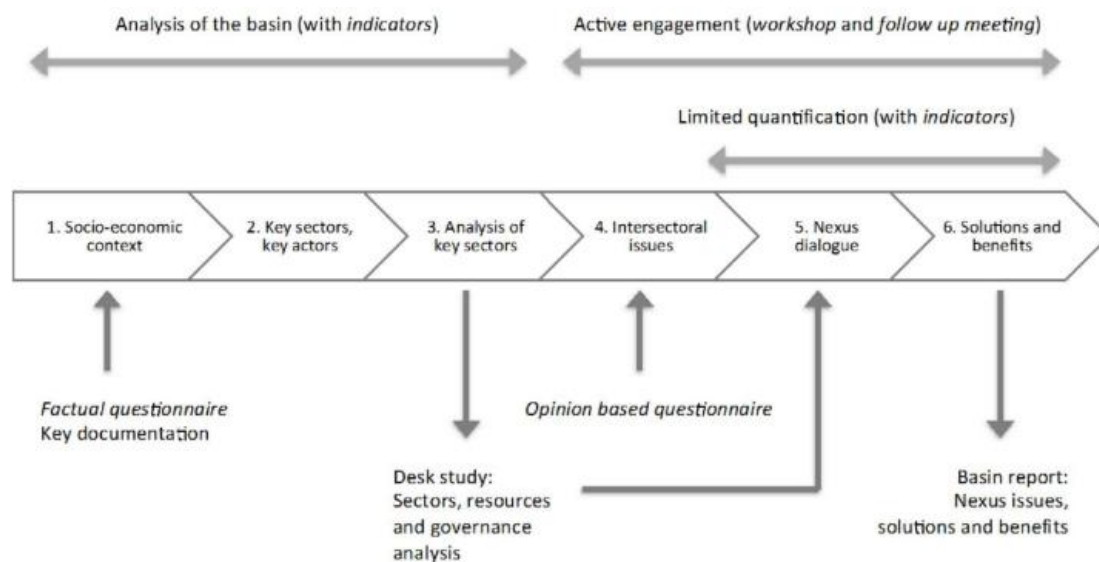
Analysis of the basin (with *indicators*)

Active engagement (*workshop* and *follow up meeting*)

Limited quantification (with *indicators*)

1. Socio-economic context

2. Key sectors, key actors

3. Analysis of key sectors

4. Intersectoral issues

5. Nexus dialogue

6. Solutions and benefits

*Factual questionnaire*
Key documentation

*Opinion based questionnaire*

Desk study:
Sectors, resources and governance analysis

Basin report:
Nexus issues, solutions and benefits